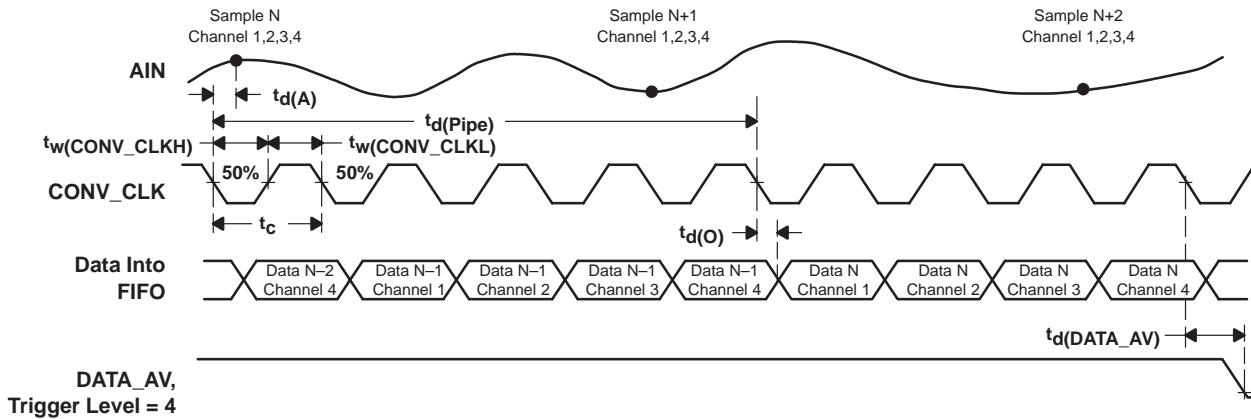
Sample N
Channel 1,2,3,4

Sample N+1
Channel 1,2,3,4

Sample N+2
Channel 1,2,3,4

AIN

$t_{d(A)}$

$t_{d(Pipe)}$

$t_{w(CONV\_CLKH)}$

$t_{w(CONV\_CLKL)}$

50%

50%

CONV_CLK

$t_c$

$t_{d(O)}$

Data Into FIFO

Data N–2 Channel 4

Data N–1 Channel 1

Data N–1 Channel 2

Data N–1 Channel 3

Data N–1 Channel 4

Data N Channel 1

Data N Channel 2

Data N Channel 3

Data N Channel 4

$t_{d(DATA\_AV)}$

DATA_AV, Trigger Level = 4